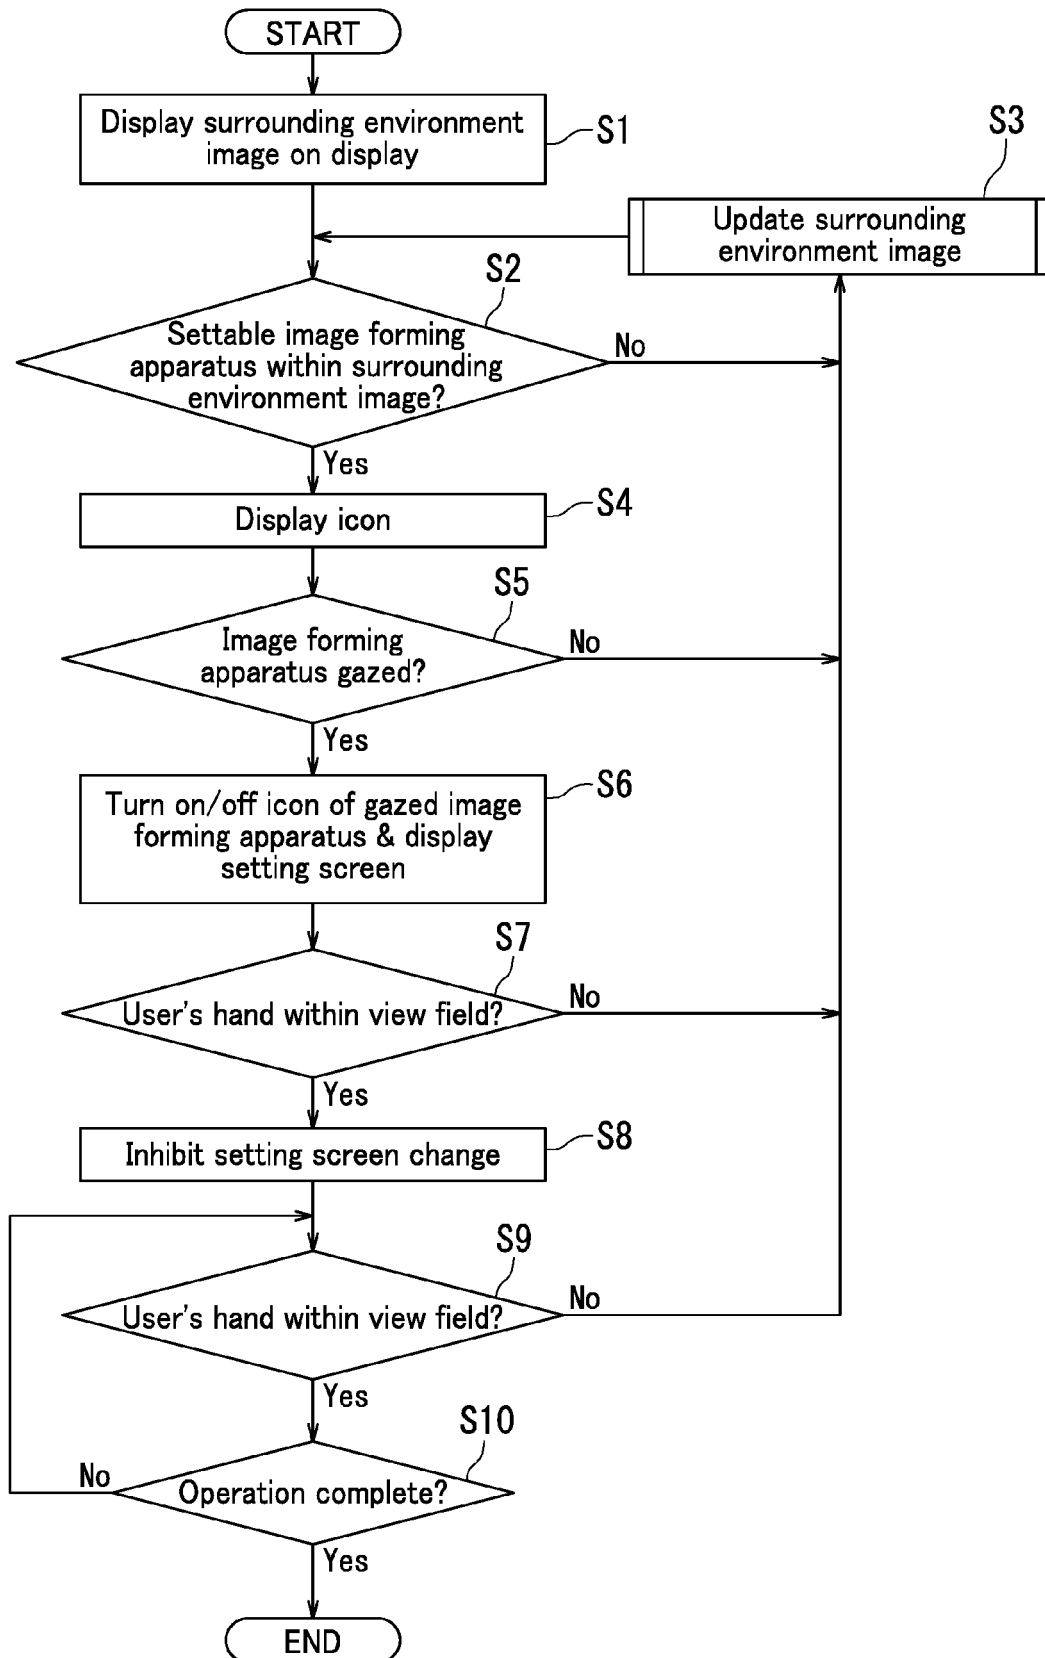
START

Display surrounding environment image on display

S1

S3

Update surrounding environment image

S2

Settable image forming apparatus within surrounding environment image?

No

Yes

Display icon

S4

S5

Image forming apparatus gazed?

No

Yes

Turn on/off icon of gazed image forming apparatus & display setting screen

S6

S7

User's hand within view field?

No

Yes

Inhibit setting screen change

S8

S9

User's hand within view field?

No

Yes

S10

No

Operation complete?

Yes

END